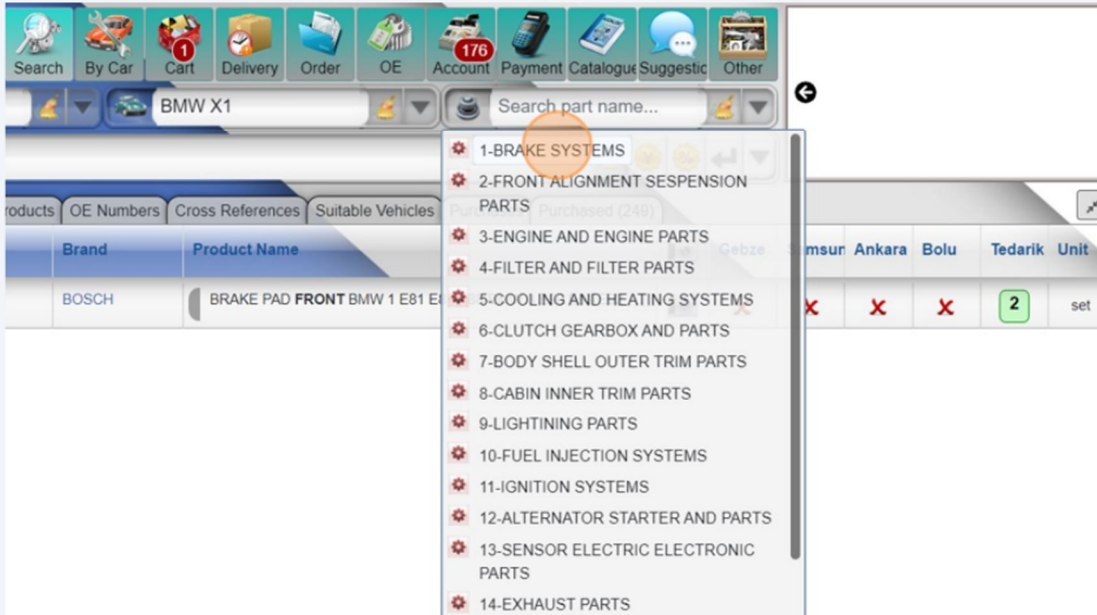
Search
By Car
1
Cart
Delivery
Order
OE
176
Account
Payment
Catalogue
Suggestic
Other

BMW X1

Search part name...

roducts | OE Numbers | Cross References | Suitable Vehicles | Purc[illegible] | Purchased (249)

| Brand | Product Name | Gebze | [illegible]msun | Ankara | Bolu | Tedarik | Unit |
|---|---|---|---|---|---|---|---|
| BOSCH | BRAKE PAD **FRONT** BMW 1 E81 E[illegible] | | ✗ | ✗ | ✗ | 2 | set |

1-BRAKE SYSTEMS
2-FRONT ALIGNMENT SESPENSION PARTS
3-ENGINE AND ENGINE PARTS
4-FILTER AND FILTER PARTS
5-COOLING AND HEATING SYSTEMS
6-CLUTCH GEARBOX AND PARTS
7-BODY SHELL OUTER TRIM PARTS
8-CABIN INNER TRIM PARTS
9-LIGHTINING PARTS
10-FUEL INJECTION SYSTEMS
11-IGNITION SYSTEMS
12-ALTERNATOR STARTER AND PARTS
13-SENSOR ELECTRIC ELECTRONIC PARTS
14-EXHAUST PARTS